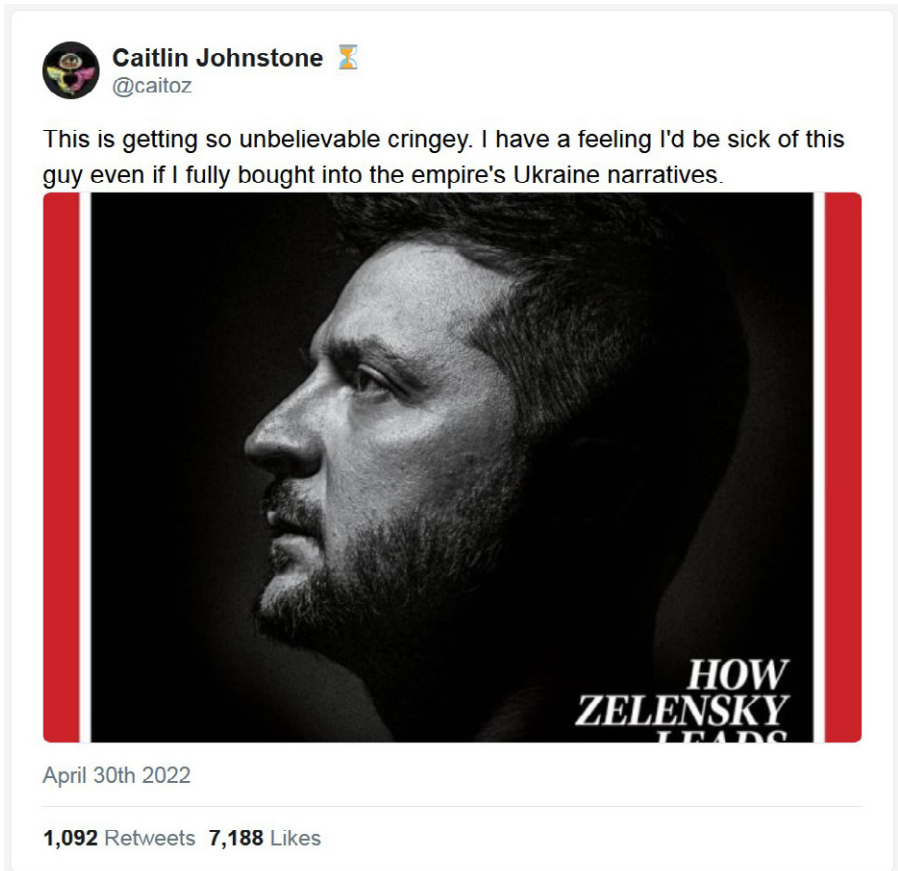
Caitlin Johnstone ⏳
@caitoz

This is getting so unbelievable cringey. I have a feeling I'd be sick of this guy even if I fully bought into the empire's Ukraine narratives.

HOW ZELENSKY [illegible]

April 30th 2022

1,092 Retweets 7,188 Likes